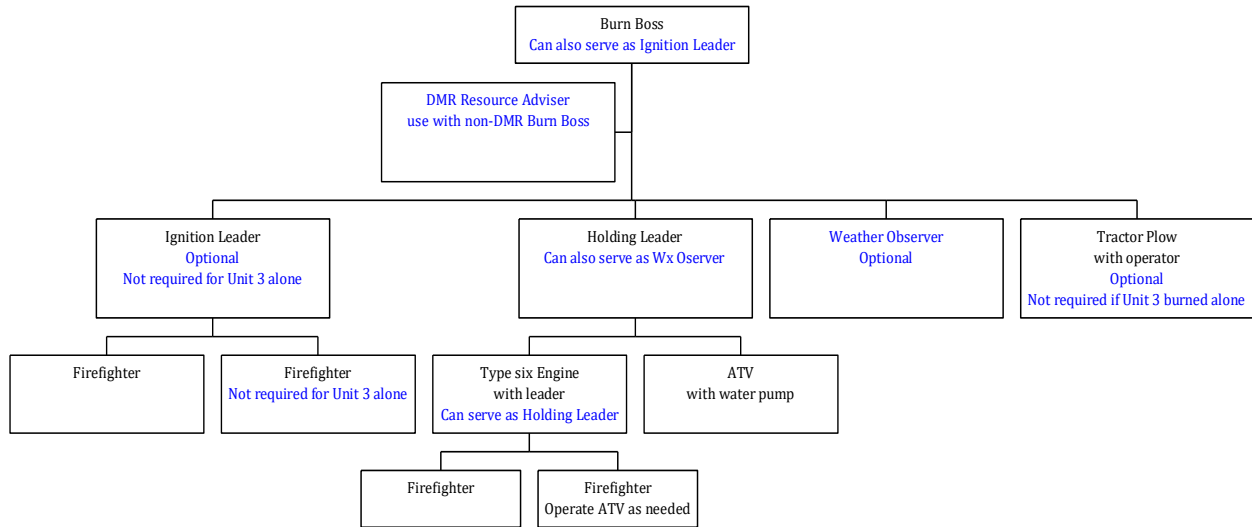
Burn Boss
Can also serve as Ignition Leader

DMR Resource Adviser
use with non-DMR Burn Boss

Ignition Leader
Optional
Not required for Unit 3 alone

Holding Leader
Can also serve as Wx Oserver

Weather Observer
Optional

Tractor Plow
with operator
Optional
Not required if Unit 3 burned alone

Firefighter

Firefighter
Not required for Unit 3 alone

Type six Engine
with leader
Can serve as Holding Leader

ATV
with water pump

Firefighter

Firefighter
Operate ATV as needed